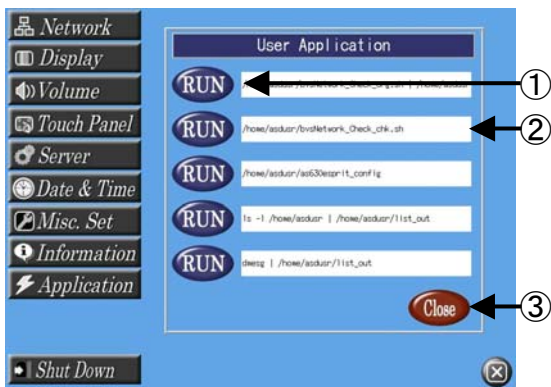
Network
Display
Volume
Touch Panel
Server
Date & Time
Misc. Set
Information
Application

Shut Down

User Application

RUN /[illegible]/bvsNetwork_Check_English | /home/asdus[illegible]
①
RUN /home/asdusr/bvsNetwork_Check_chk.sh
②
RUN /home/asdusr/as630esprit_config
RUN ls -l /home/asdusr | /home/asdusr/list_out
RUN dmesg | /home/asdusr/list_out

Close
③